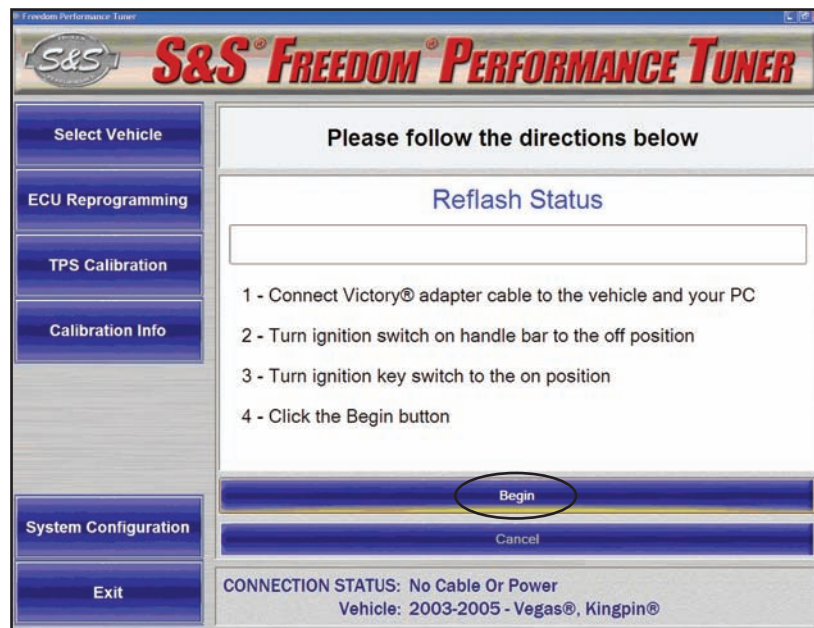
Freedom Performance Tuner

S&S

S&S® FREEDOM® PERFORMANCE TUNER

Select Vehicle

ECU Reprogramming

TPS Calibration

Calibration Info

System Configuration

Exit

Please follow the directions below

Reflash Status

1 - Connect Victory® adapter cable to the vehicle and your PC

2 - Turn ignition switch on handle bar to the off position

3 - Turn ignition key switch to the on position

4 - Click the Begin button

Begin

Cancel

CONNECTION STATUS: No Cable Or Power
Vehicle: 2003-2005 - Vegas®, Kingpin®